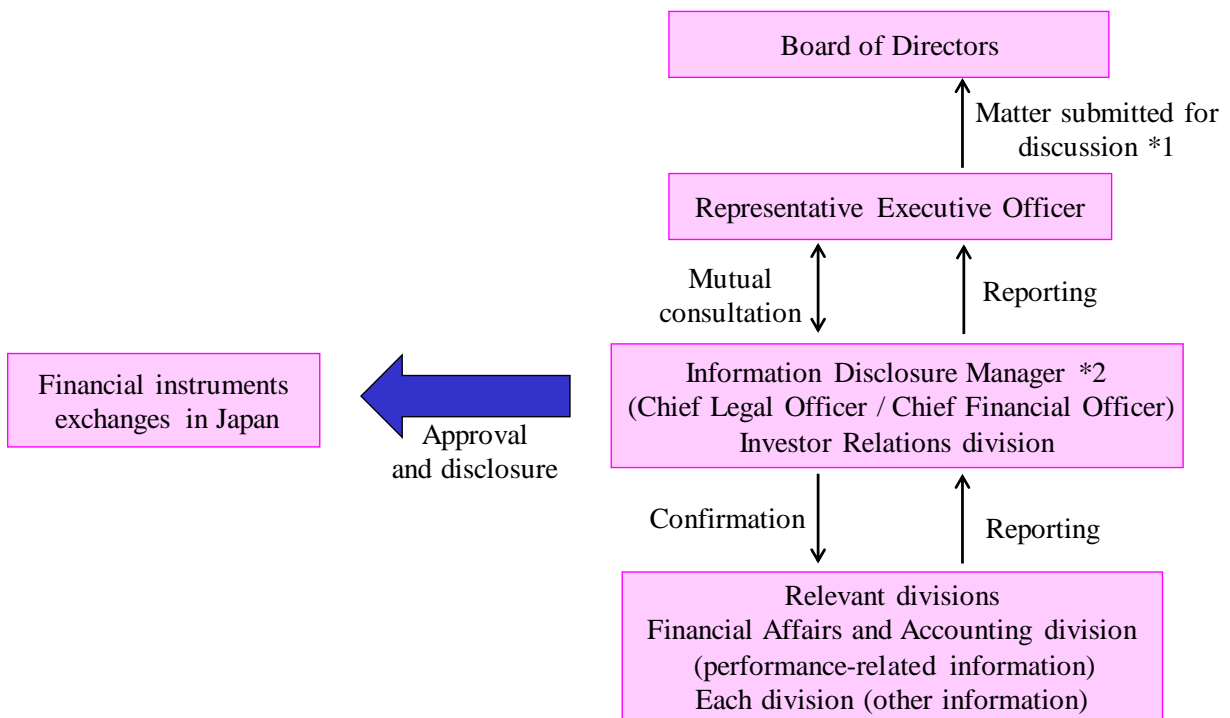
Board of Directors

Matter submitted for discussion *1

Representative Executive Officer

Mutual consultation

Reporting

Financial instruments exchanges in Japan

Approval and disclosure

Information Disclosure Manager *2
(Chief Legal Officer / Chief Financial Officer)
Investor Relations division

Confirmation

Reporting

Relevant divisions
Financial Affairs and Accounting division
(performance-related information)
Each division (other information)